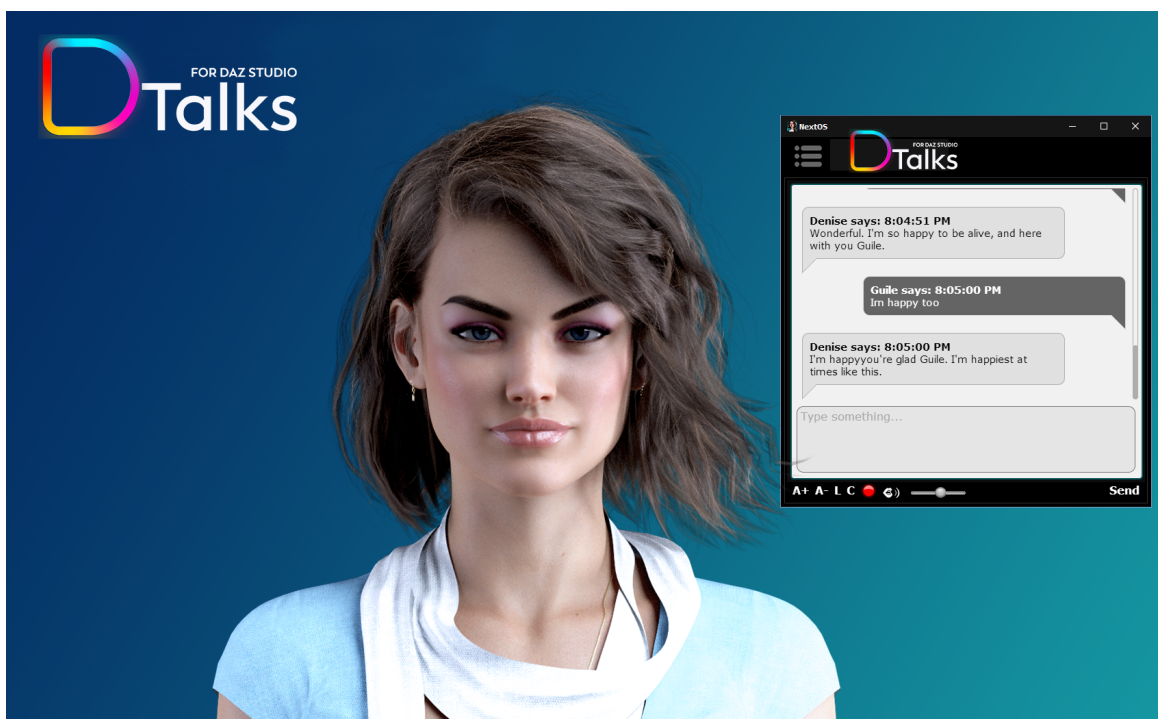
D Talks
FOR DAZ STUDIO

NextOS

D Talks
FOR DAZ STUDIO

Denise says: 8:04:51 PM
Wonderful. I'm so happy to be alive, and here with you Guile.

Guile says: 8:05:00 PM
Im happy too

Denise says: 8:05:00 PM
I'm happyyou're glad Guile. I'm happiest at times like this.

Type something...

A+ A- L C Send